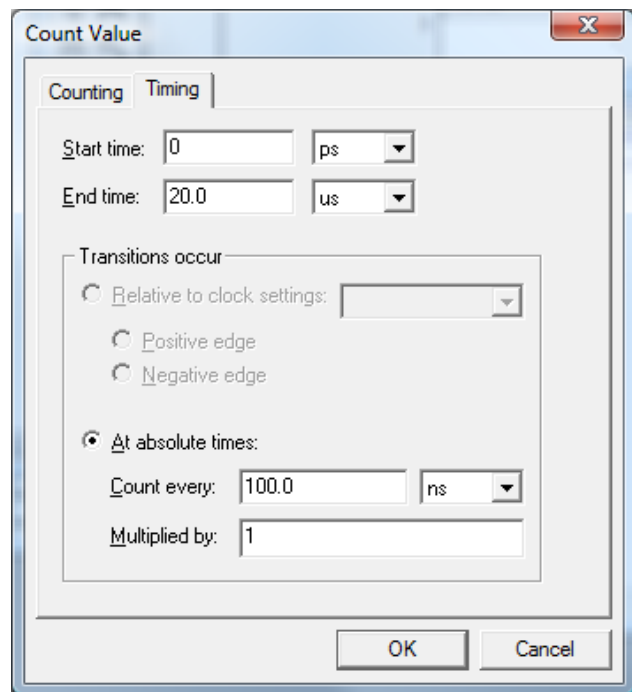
Count Value

Counting Timing

Start time: 0 ps

End time: 20.0 us

Transitions occur

Relative to clock settings:

Positive edge

Negative edge

At absolute times:

Count every: 100.0 ns

Multiplied by: 1

OK Cancel